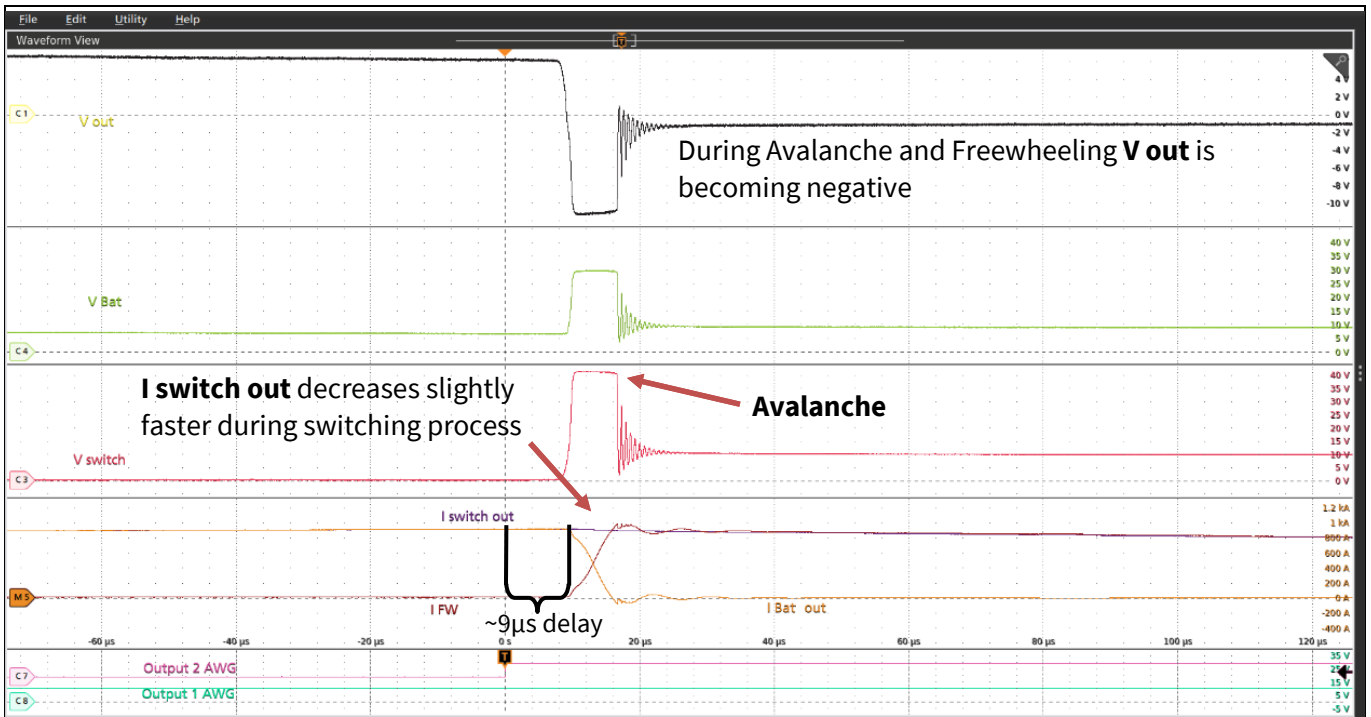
File Edit Utility Help

Waveform View

C1

V out

4

2 V

0 V

-2 V

-4 V

-6 V

-8 V

-10 V

During Avalanche and Freewheeling **V out** is becoming negative

V Bat

40 V

35 V

30 V

25 V

20 V

15 V

10 V

5 V

0 V

C4

**I switch out** decreases slightly faster during switching process

**Avalanche**

40 V

35 V

30 V

25 V

20 V

15 V

10 V

5 V

0 V

V switch

C3

I switch out

1.2 kA

1 kA

800 A

600 A

400 A

200 A

0 A

-200 A

-400 A

M5

I FW

~9µs delay

I Bat out

-60 µs

-40 µs

-20 µs

0 s

20 µs

40 µs

60 µs

80 µs

100 µs

120 µs

T

35 V

25 V

15 V

5 V

-5 V

C7

Output 2 AWG

C8

Output 1 AWG